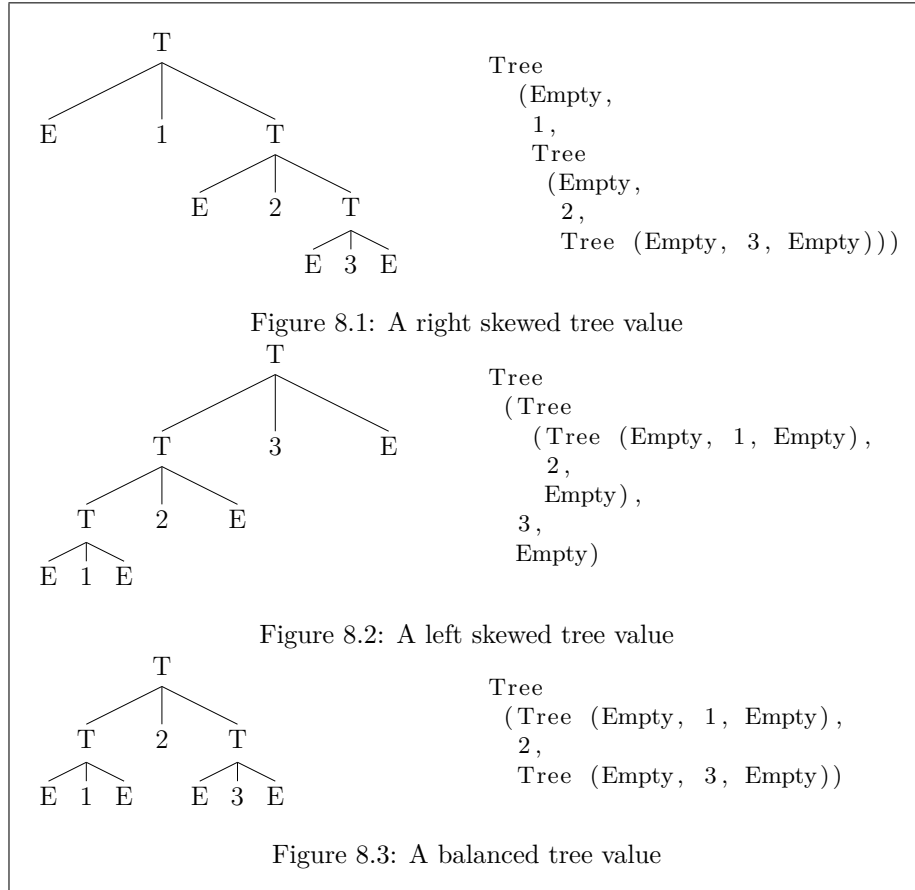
T

E 1 T

E 2 T

E 3 E

Tree
(Empty,
1,
Tree
(Empty,
2,
Tree (Empty, 3, Empty)))

Figure 8.1: A right skewed tree value

T

T 3 E

T 2 E

E 1 E

Tree
(Tree
(Tree (Empty, 1, Empty),
2,
Empty),
3,
Empty)

Figure 8.2: A left skewed tree value

T

T 2 T

E 1 E E 3 E

Tree
(Tree (Empty, 1, Empty),
2,
Tree (Empty, 3, Empty))

Figure 8.3: A balanced tree value